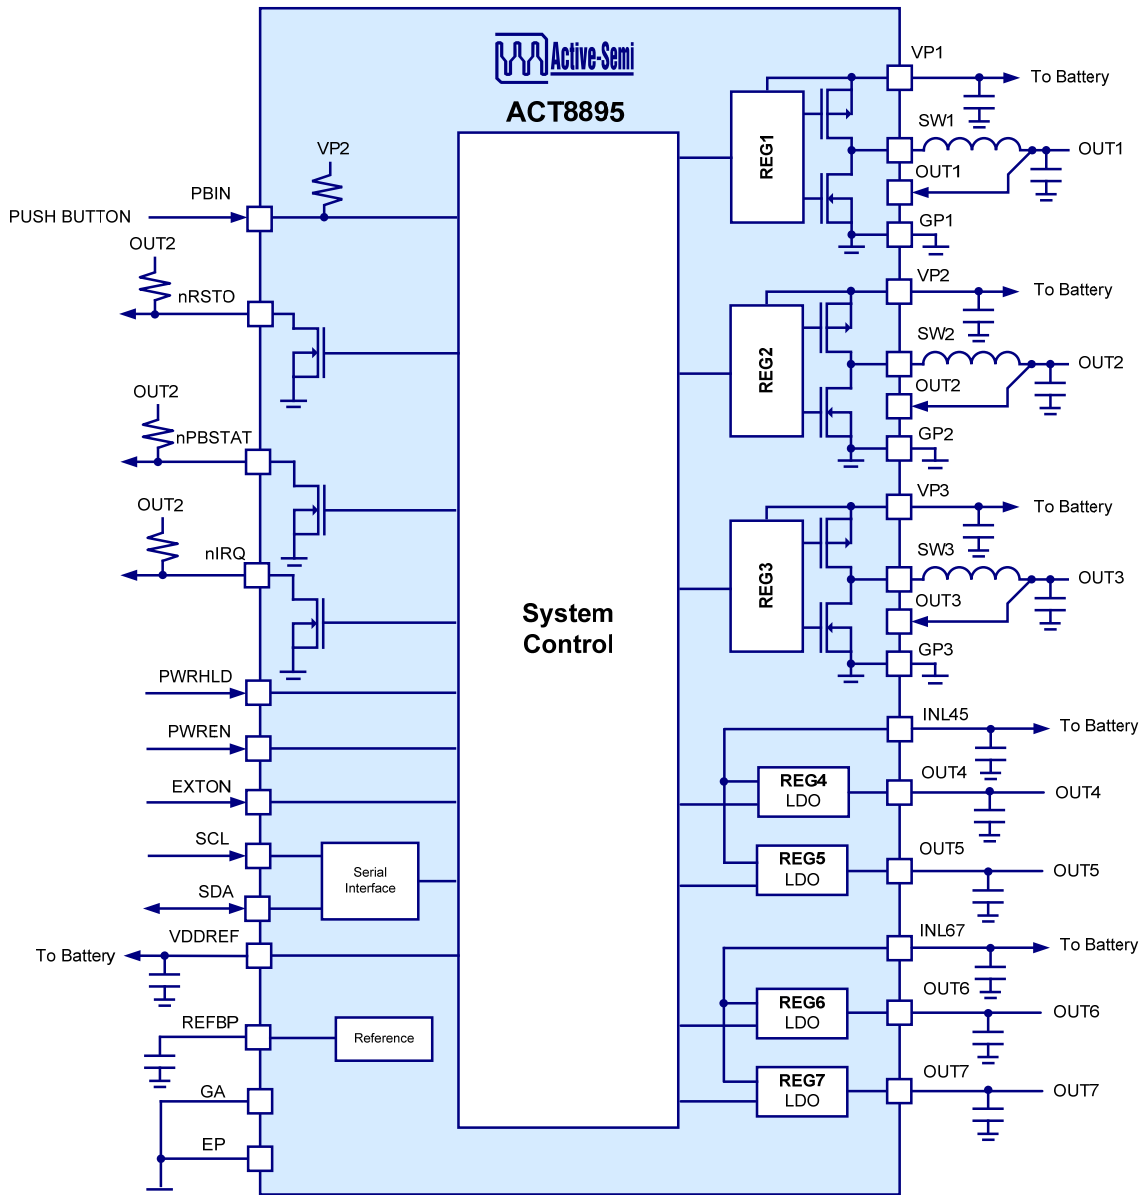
Active-Semi
ACT8895

PUSH BUTTON
PBIN
VP2
OUT2
nRSTO
OUT2
nPBSTAT
OUT2
nIRQ
PWRHLD
PWREN
EXTON
SCL
SDA
Serial Interface
To Battery
VDDREF
REFBP
Reference
GA
EP

System Control

REG1
VP1
To Battery
SW1
OUT1
OUT1
GP1
REG2
VP2
To Battery
SW2
OUT2
OUT2
GP2
REG3
VP3
To Battery
SW3
OUT3
OUT3
GP3
INL45
To Battery
REG4 LDO
OUT4
OUT4
REG5 LDO
OUT5
OUT5
INL67
To Battery
REG6 LDO
OUT6
OUT6
REG7 LDO
OUT7
OUT7